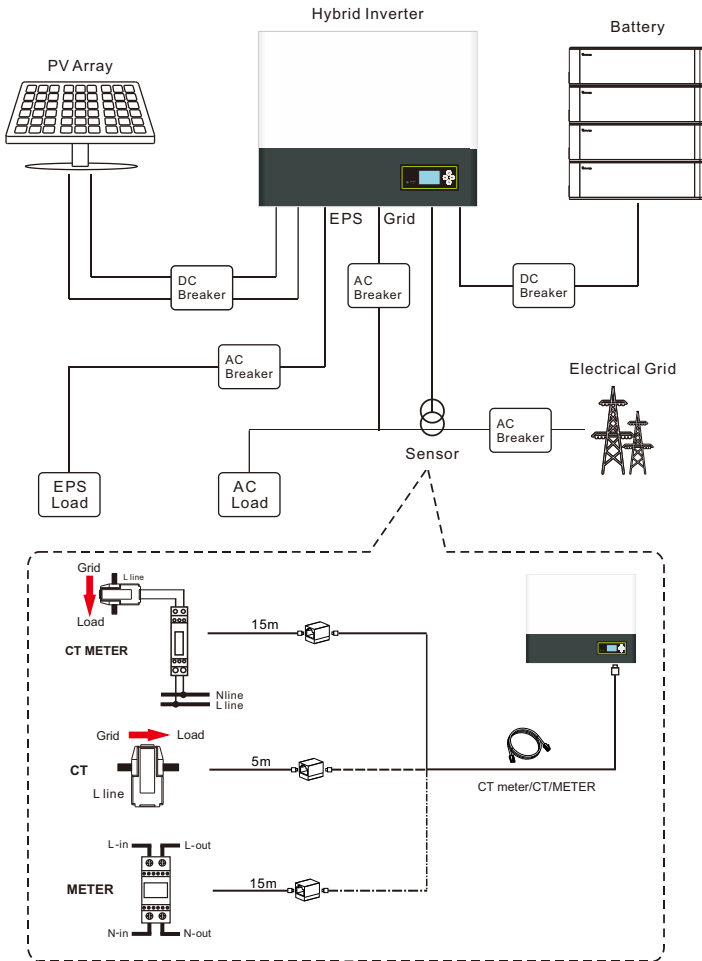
Hybrid Inverter

PV Array

Battery

EPS Grid

DC Breaker

AC Breaker

DC Breaker

AC Breaker

Electrical Grid

AC Breaker

Sensor

EPS Load

AC Load

Grid
L line
Load
CT METER
Nline
L line

15m

Grid Load
CT
L line

5m

CT meter/CT/METER

L-in L-out
METER
N-in N-out

15m